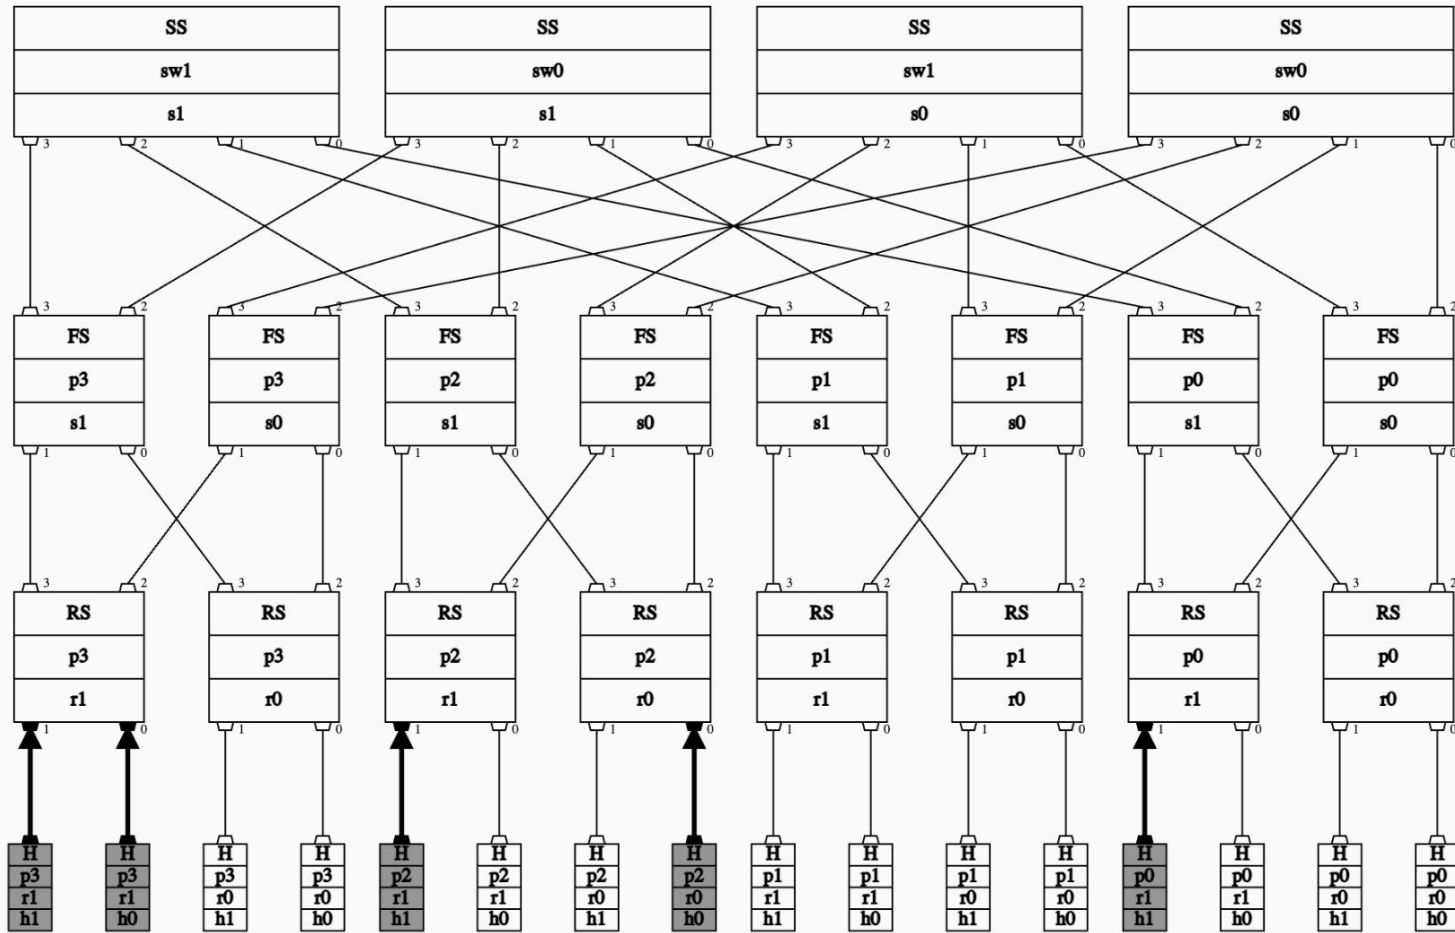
SS
sw1
s1
3 2 1 0

SS
sw0
s1
3 2 1 0

SS
sw1
s0
3 2 1 0

SS
sw0
s0
3 2 1 0

3 2
FS
p3
s1
1 0

3 2
FS
p3
s0
1 0

3 2
FS
p2
s1
1 0

3 2
FS
p2
s0
1 0

3 2
FS
p1
s1
1 0

3 2
FS
p1
s0
1 0

3 2
FS
p0
s1
1 0

3 2
FS
p0
s0
1 0

3 2
RS
p3
r1
1 0

3 2
RS
p3
r0
1 0

3 2
RS
p2
r1
1 0

3 2
RS
p2
r0
1 0

3 2
RS
p1
r1
1 0

3 2
RS
p1
r0
1 0

3 2
RS
p0
r1
1 0

3 2
RS
p0
r0
1 0

| H | H | H | H | H | H | H | H | H | H | H | H | H | H | H | H |
|---|---|---|---|---|---|---|---|---|---|---|---|---|---|---|---|
| p3 | p3 | p3 | p3 | p2 | p2 | p2 | p2 | p1 | p1 | p1 | p1 | p0 | p0 | p0 | p0 |
| r1 | r1 | r0 | r0 | r1 | r1 | r0 | r0 | r1 | r1 | r0 | r0 | r1 | r1 | r0 | r0 |
| h1 | h0 | h1 | h0 | h1 | h0 | h1 | h0 | h1 | h0 | h1 | h0 | h1 | h0 | h1 | h0 |